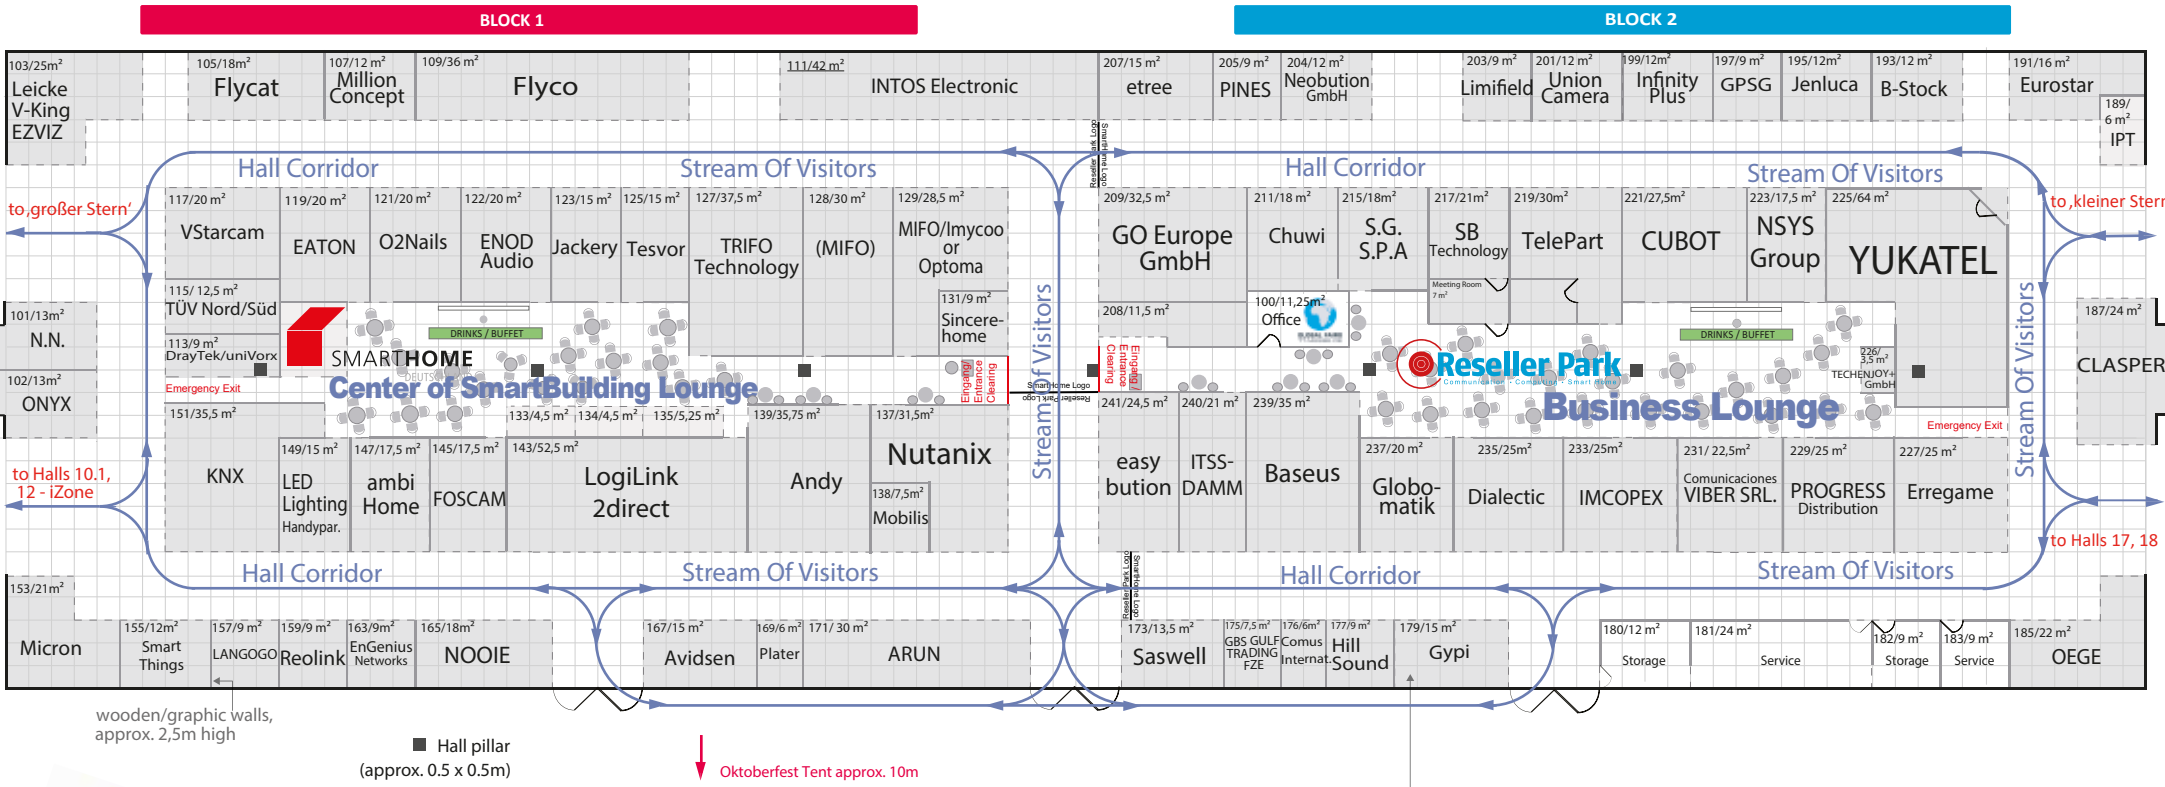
BLOCK 1

BLOCK 2

103/25m² Leicke V-King EZVIZ

105/18m² Flycat

107/12 m² Million Concept

109/36 m² Flyco

111/42 m² INTOS Electronic

207/15 m² etree

205/9 m² PINES

204/12 m² Neobution GmbH

203/9 m² Limifield

201/12 m² Union Camera

199/12m² Infinity Plus

197/9 m² GPSG

195/12m² Jenluca

193/12 m² B-Stock

191/16 m² Eurostar

189/ 6 m² IPT

Hall Corridor

Stream Of Visitors

Hall Corridor

Stream Of Visitors

to ‚großer Stern'

to ‚kleiner Stern'

117/20 m² VStarcam

119/20 m² EATON

121/20 m² O2Nails

122/20 m² ENOD Audio

123/15 m² Jackery

125/15 m² Tesvor

127/37,5 m² TRIFO Technology

128/30 m² (MIFO)

129/28,5 m² MIFO/Imycoo or Optoma

131/9 m² Sincere-home

209/32,5 m² GO Europe GmbH

211/18 m² Chuwi

215/18m² S.G. S.P.A

217/21m² SB Technology

219/30m² TelePart

221/27,5m² CUBOT

223/17,5 m² NSYS Group

225/64 m² YUKATEL

115/ 12,5 m² TÜV Nord/Süd

113/9 m² DrayTek/uniVorx

101/13m² N.N.

102/13m² ONYX

Emergency Exit

SMARTHOME

DRINKS / BUFFET

Center of SmartBuilding Lounge

Engang / Entrance Cleaning

Stream Of Visitors

SmartHome Logo

Reseller Park Logo

Eingang / Entrance Cleaning

208/11,5 m²

100/11,25m² Office

Meeting Room 7 m²

Reseller Park

DRINKS / BUFFET

226/ 3,5 m² TECHENJOY+ GmbH

Business Lounge

Emergency Exit

Stream Of Visitors

187/24 m² CLASPER

151/35,5 m²

133/4,5 m²

134/4,5 m²

135/5,25 m²

139/35,75 m²

137/31,5m² Nutanix

241/24,5 m²

240/21 m²

239/35 m²

to Halls 10.1, 12 - iZone

KNX

149/15 m² LED Lighting Handypar.

147/17,5 m² ambi Home

145/17,5 m² FOSCAM

143/52,5 m² LogiLink 2direct

Andy

138/7,5m² Mobilis

easy bution

ITSS-DAMM

Baseus

237/20 m² Globo-matik

235/25m² Dialectic

233/25m² IMCOPEX

231/ 22,5m² Comunicaciones VIBER SRL.

229/25 m² PROGRESS Distribution

227/25 m² Erregame

to Halls 17, 18

Hall Corridor

Stream Of Visitors

Hall Corridor

Stream Of Visitors

153/21m² Micron

155/12m² Smart Things

157/9 m² LANGOGO

159/9 m² Reolink

163/9m² EnGenius Networks

165/18m² NOOIE

167/15 m² Avidsen

169/6 m² Plater

171/ 30 m² ARUN

173/13,5 m² Saswell

175/7,5 m² GBS GULF TRADING FZE

176/6m² Comus Internat.

177/9 m² Hill Sound

179/15 m² Gypi

180/12 m² Storage

181/24 m² Service

182/9 m² Storage

183/9 m² Service

185/22 m² OEGE

wooden/graphic walls, approx. 2,5m high

Hall pillar (approx. 0.5 x 0.5m)

Oktoberfest Tent approx. 10m